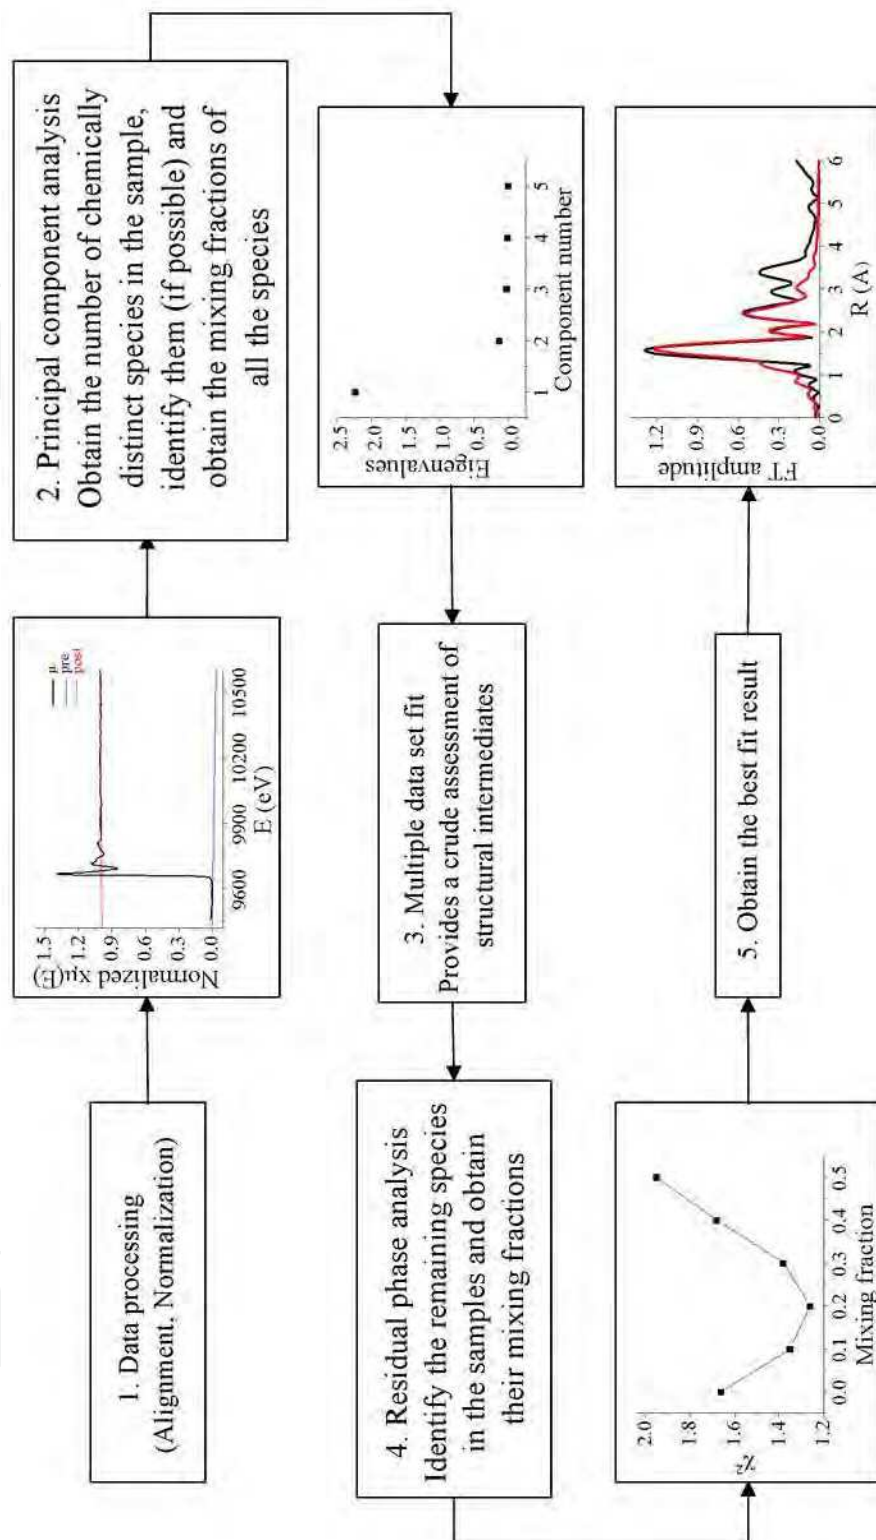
1. Data processing (Alignment, Normalization)

Normalized xμ(E)

1.5
1.2
0.9
0.6
0.3
0.0

9600 9900 10200 10500

E (eV)

μ
pre
post

2. Principal component analysis Obtain the number of chemically distinct species in the sample, identify them (if possible) and obtain the mixing fractions of all the species

Eigenvalues

2.5
2.0
1.5
1.0
0.5
0.0

1 2 3 4 5

Component number

3. Multiple data set fit Provides a crude assessment of structural intermediates

4. Residual phase analysis Identify the remaining species in the samples and obtain their mixing fractions

$\chi^2$

2.0
1.8
1.6
1.4
1.2

0.0 0.1 0.2 0.3 0.4 0.5

Mixing fraction

5. Obtain the best fit result

FT amplitude

1.2
0.9
0.6
0.3
0.0

0 1 2 3 4 5 6

R (A)